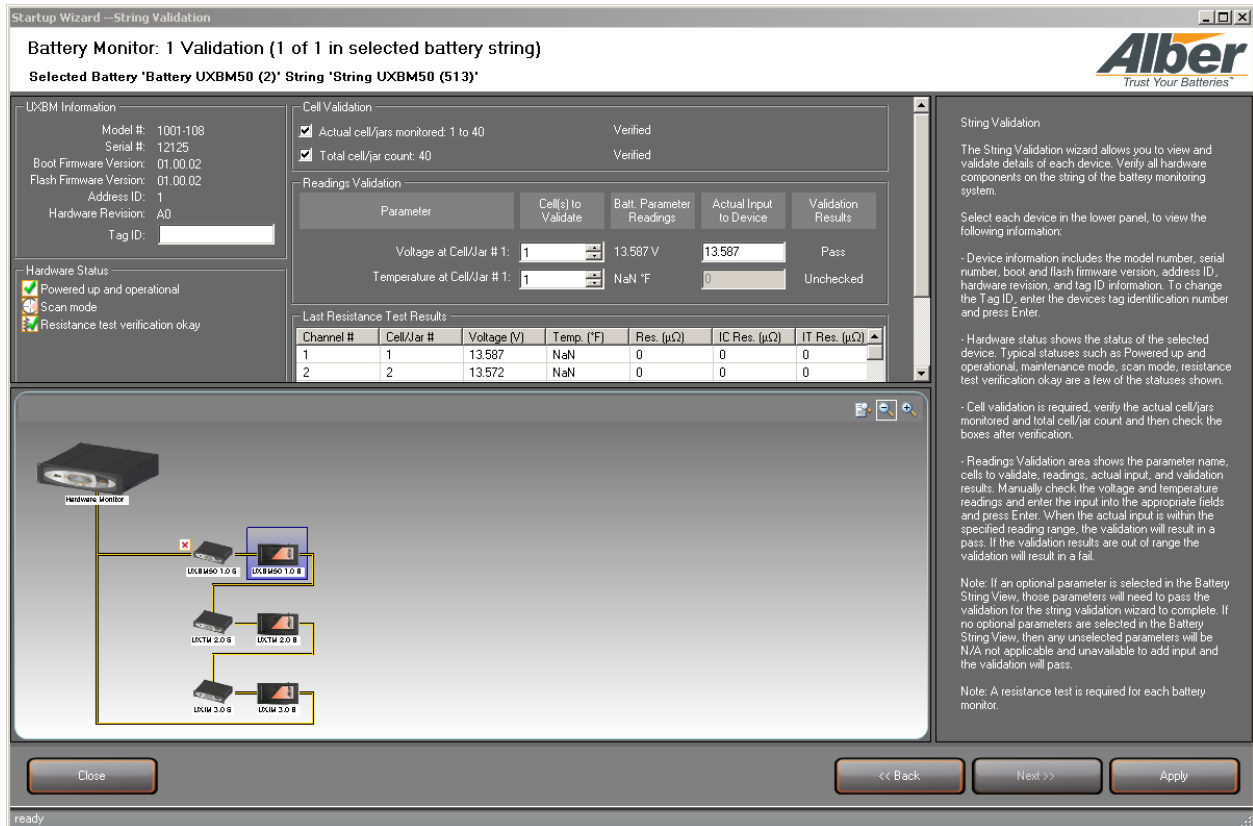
Startup Wizard --String Validation

Battery Monitor: 1 Validation (1 of 1 in selected battery string)

Selected Battery 'Battery UXBM50 (2)' String 'String UXBM50 (513)'

Alber
Trust Your Batteries™

UXBM Information
Model #: 1001-108
Serial #: 12125
Boot Firmware Version: 01.00.02
Flash Firmware Version: 01.00.02
Address ID: 1
Hardware Revision: A0
Tag ID:

Hardware Status
Powered up and operational
Scan mode
Resistance test verification okay

Cell Validation
Actual cell/jars monitored: 1 to 40 Verified
Total cell/jar count: 40 Verified

Readings Validation

| Parameter | Cell(s) to Validate | Batt. Parameter Readings | Actual Input to Device | Validation Results |
|---|---|---|---|---|
| Voltage at Cell/Jar # 1: | 1 | 13.587 V | 13.587 | Pass |
| Temperature at Cell/Jar # 1: | 1 | NaN °F | 0 | Unchecked |

Last Resistance Test Results

| Channel # | Cell/Jar # | Voltage (V) | Temp. (°F) | Res. (µΩ) | IC Res. (µΩ) | IT Res. (µΩ) |
|---|---|---|---|---|---|---|
| 1 | 1 | 13.587 | NaN | 0 | 0 | 0 |
| 2 | 2 | 13.572 | NaN | 0 | 0 | 0 |

Hardware Monitor
UXBM50 1.0 S
UXBM50 1.0 B
UXTM 2.0 S
UXTM 2.0 B
UXIM 3.0 S
UXIM 3.0 B

String Validation

The String Validation wizard allows you to view and validate details of each device. Verify all hardware components on the string of the battery monitoring system.

Select each device in the lower panel, to view the following information:

- Device information includes the model number, serial number, boot and flash firmware version, address ID, hardware revision, and tag ID information. To change the Tag ID, enter the devices tag identification number and press Enter.

- Hardware status shows the status of the selected device. Typical statuses such as Powered up and operational, maintenance mode, scan mode, resistance test verification okay are a few of the statuses shown.

- Cell validation is required, verify the actual cell/jars monitored and total cell/jar count and then check the boxes after verification.

- Readings Validation area shows the parameter name, cells to validate, readings, actual input, and validation results. Manually check the voltage and temperature readings and enter the input into the appropriate fields and press Enter. When the actual input is within the specified reading range, the validation will result in a pass. If the validation results are out of range the validation will result in a fail.

Note: If an optional parameter is selected in the Battery String View, those parameters will need to pass the validation for the string validation wizard to complete. If no optional parameters are selected in the Battery String View, then any unselected parameters will be N/A not applicable and unavailable to add input and the validation will pass.

Note: A resistance test is required for each battery monitor.

Close
<< Back
Next >>
Apply

ready